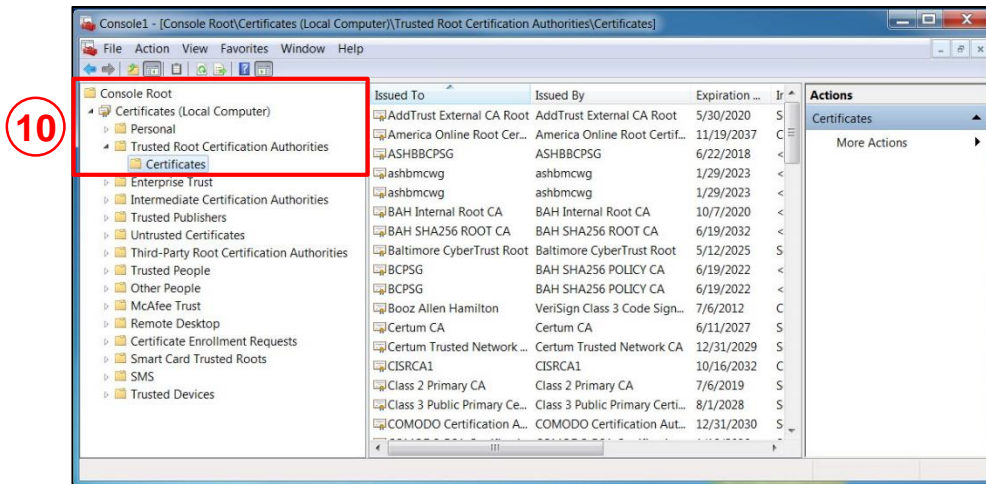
Console1 - [Console Root\Certificates (Local Computer)\Trusted Root Certification Authorities\Certificates]

File Action View Favorites Window Help

10

Console Root
Certificates (Local Computer)
Personal
Trusted Root Certification Authorities
Certificates
Enterprise Trust
Intermediate Certification Authorities
Trusted Publishers
Untrusted Certificates
Third-Party Root Certification Authorities
Trusted People
Other People
McAfee Trust
Remote Desktop
Certificate Enrollment Requests
Smart Card Trusted Roots
SMS
Trusted Devices

| Issued To | Issued By | Expiration ... | I |
|---|---|---|---|
| AddTrust External CA Root | AddTrust External CA Root | 5/30/2020 | S |
| America Online Root Cer... | America Online Root Certif... | 11/19/2037 | C |
| ASHBBCPSG | ASHBBCPSG | 6/22/2018 | < |
| ashbmcwg | ashbmcwg | 1/29/2023 | < |
| ashbmcwg | ashbmcwg | 1/29/2023 | < |
| BAH Internal Root CA | BAH Internal Root CA | 10/7/2020 | S |
| BAH SHA256 ROOT CA | BAH SHA256 ROOT CA | 6/19/2032 | < |
| Baltimore CyberTrust Root | Baltimore CyberTrust Root | 5/12/2025 | S |
| BCPSG | BAH SHA256 POLICY CA | 6/19/2022 | < |
| BCPSG | BAH SHA256 POLICY CA | 6/19/2022 | < |
| Booz Allen Hamilton | VeriSign Class 3 Code Sign... | 7/6/2012 | C |
| Certum CA | Certum CA | 6/11/2027 | S |
| Certum Trusted Network ... | Certum Trusted Network CA | 12/31/2029 | S |
| CISRCA1 | CISRCA1 | 10/16/2032 | C |
| Class 2 Primary CA | Class 2 Primary CA | 7/6/2019 | S |
| Class 3 Public Primary Ce... | Class 3 Public Primary Certi... | 8/1/2028 | S |
| COMODO Certification A... | COMODO Certification Aut... | 12/31/2030 | S |

Actions
Certificates
More Actions